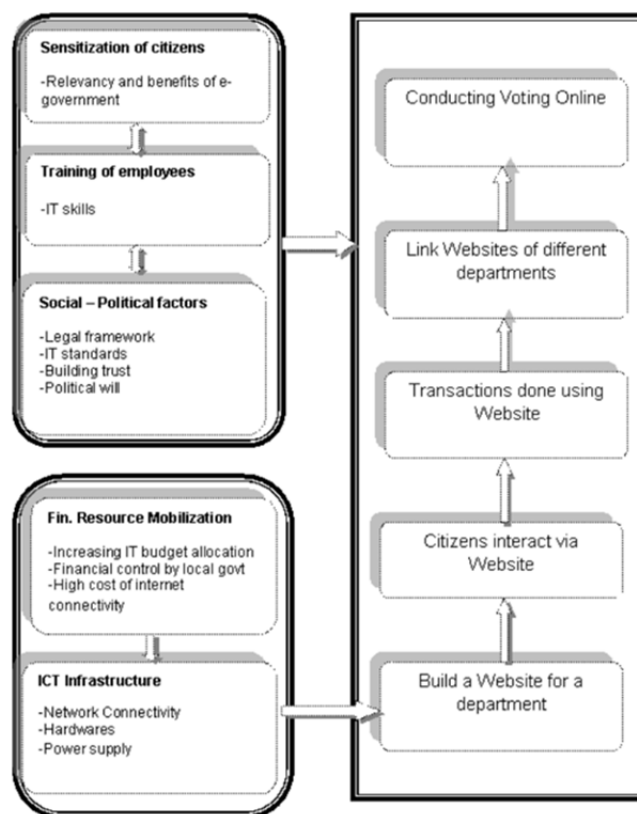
Sensitization of citizens

-Relevancy and benefits of e-government

Training of employees

-IT skills

Social – Political factors

-Legal framework
-IT standards
-Building trust
-Political will

Fin. Resource Mobilization

-Increasing IT budget allocation
-Financial control by local govt
-High cost of internet connectivity

ICT Infrastructure

-Network Connectivity
-Hardwares
-Power supply

Conducting Voting Online

Link Websites of different departments

Transactions done using Website

Citizens interact via Website

Build a Website for a department